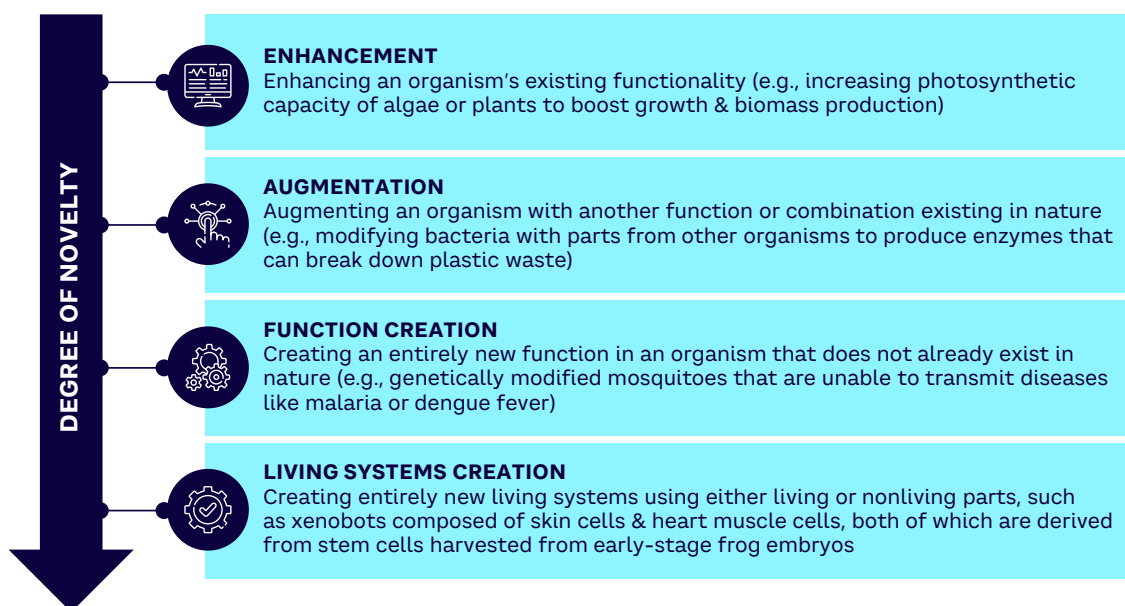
DEGREE OF NOVELTY

ENHANCEMENT
Enhancing an organism's existing functionality (e.g., increasing photosynthetic capacity of algae or plants to boost growth & biomass production)

AUGMENTATION
Augmenting an organism with another function or combination existing in nature (e.g., modifying bacteria with parts from other organisms to produce enzymes that can break down plastic waste)

FUNCTION CREATION
Creating an entirely new function in an organism that does not already exist in nature (e.g., genetically modified mosquitoes that are unable to transmit diseases like malaria or dengue fever)

LIVING SYSTEMS CREATION
Creating entirely new living systems using either living or nonliving parts, such as xenobots composed of skin cells & heart muscle cells, both of which are derived from stem cells harvested from early-stage frog embryos